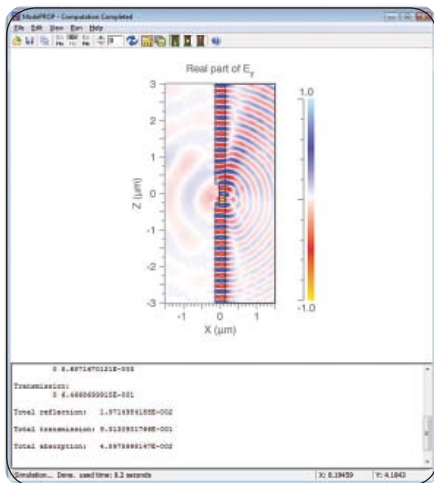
ModePROP - Computation Completed

File Edit View Run Help

Real part of $E_y$

3
2
1
0
-1
-2
-3

Z (μm)

-1 0 1

X (μm)

1.0
-1.0

0 6.8871870121E-003

Transmission:
0 6.4665650915E-001

Total reflection: 1.9714556155E-002

Total transmission: 9.5135651788E-001

Total absorption: 4.8975555167E-002

Simulation... Done. used time: 8.2 seconds

X: 8.19459

Y: 4.1843